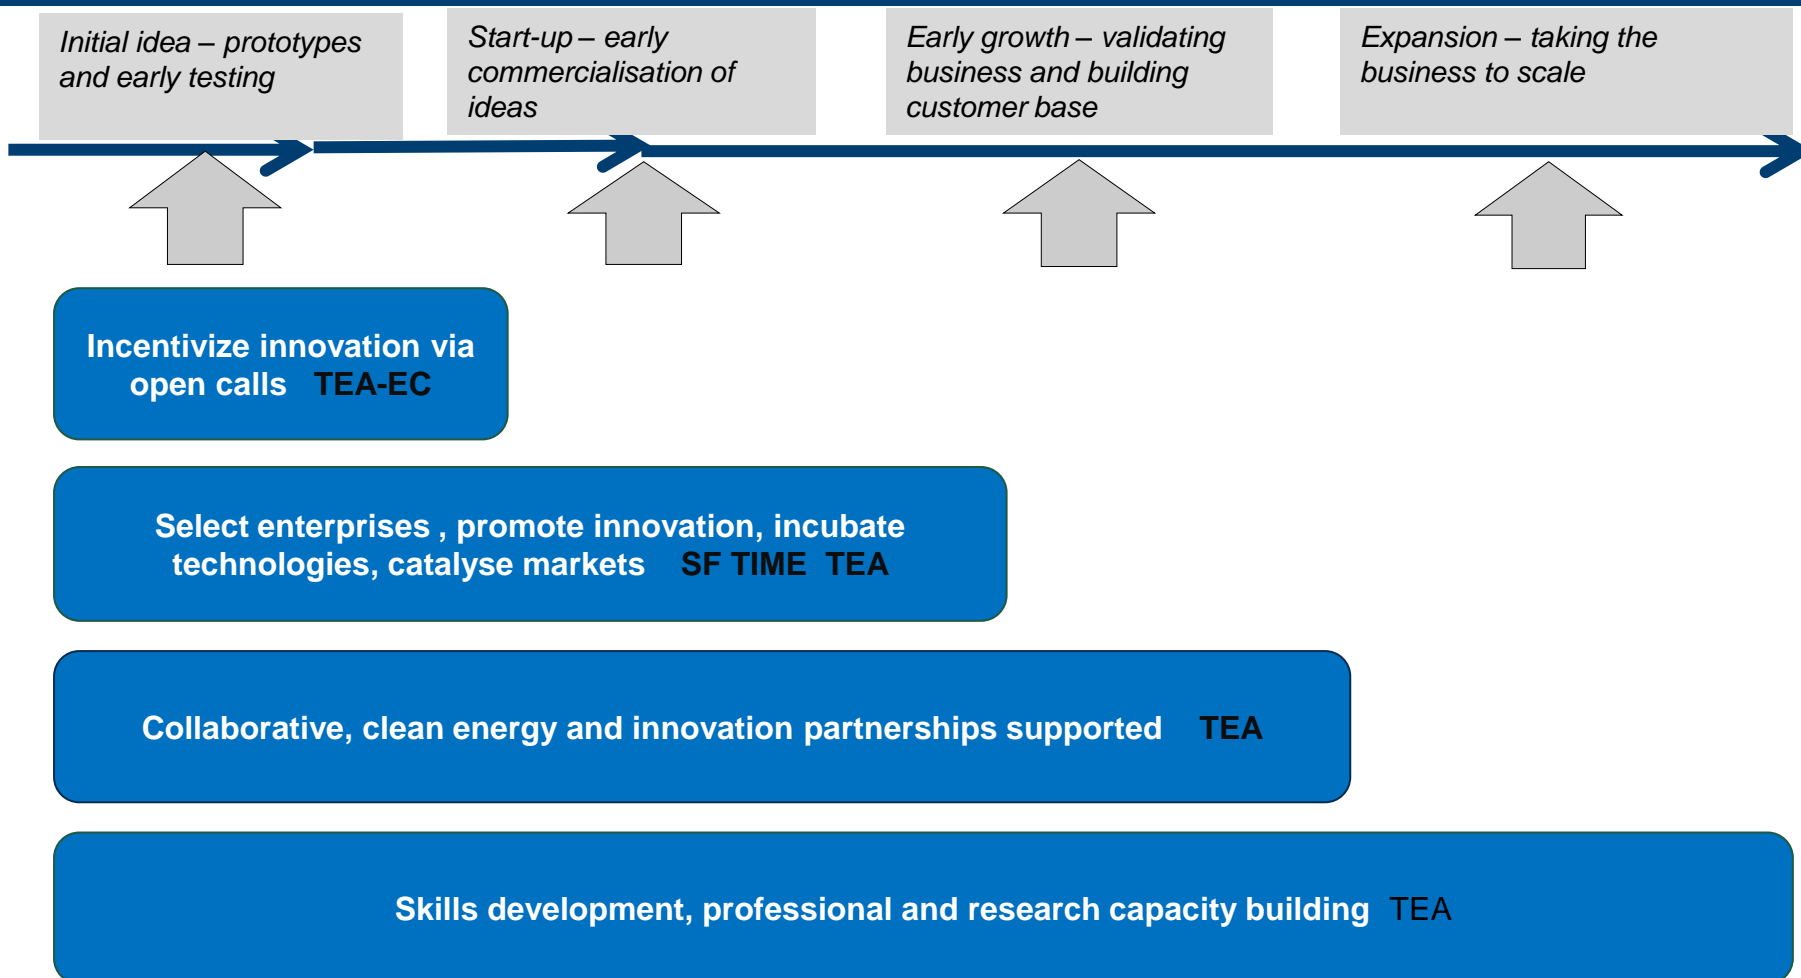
Initial idea – prototypes and early testing

Start-up – early commercialisation of ideas

Early growth – validating business and building customer base

Expansion – taking the business to scale

Incentivize innovation via open calls TEA-EC

Select enterprises , promote innovation, incubate technologies, catalyse markets SF TIME TEA

Collaborative, clean energy and innovation partnerships supported TEA

Skills development, professional and research capacity building TEA